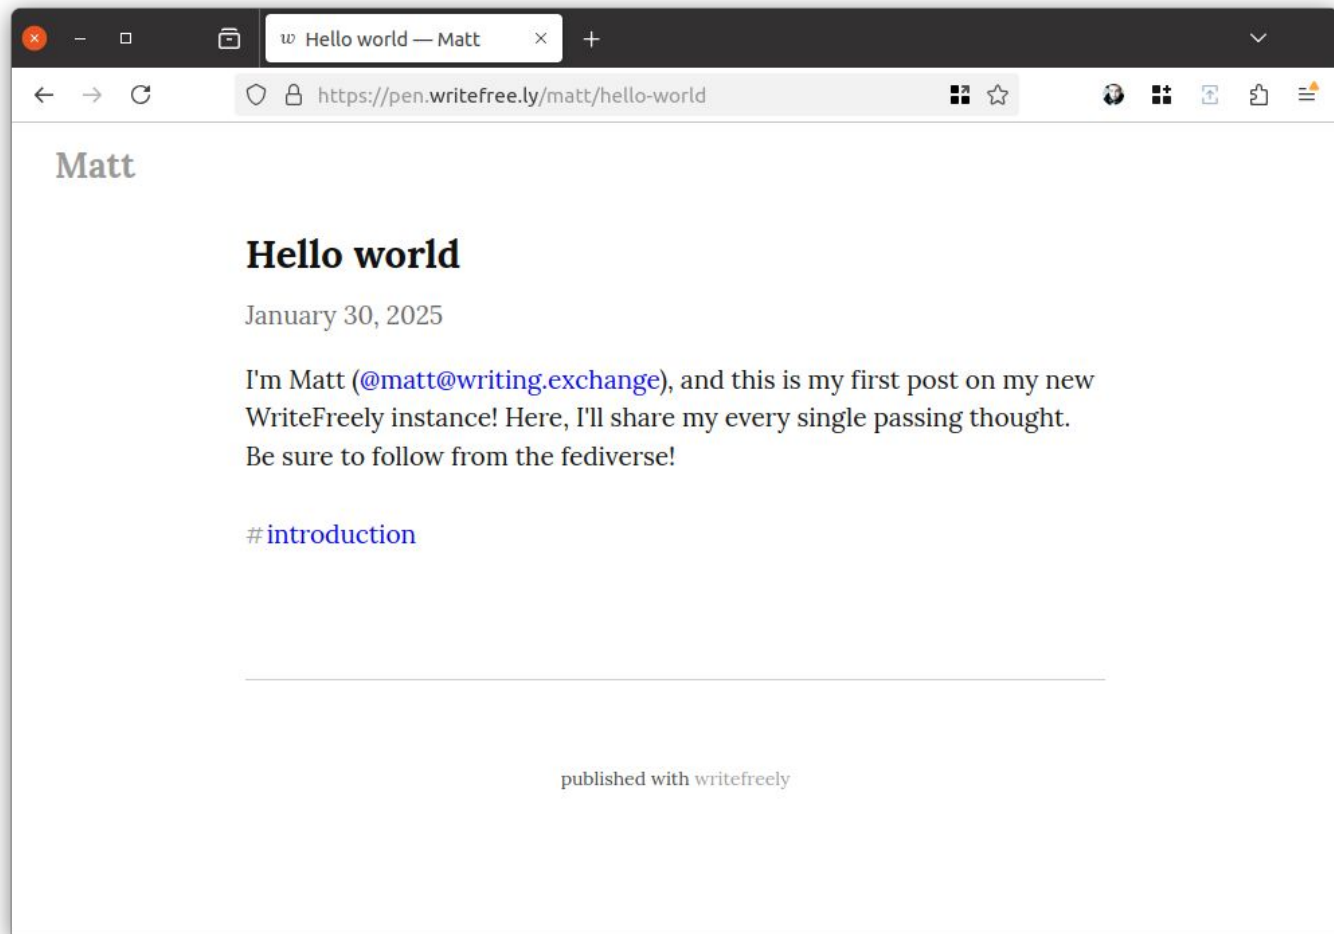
w Hello world — Matt

https://pen.writefree.ly/matt/hello-world

Matt

Hello world

January 30, 2025

I'm Matt (@matt@writing.exchange), and this is my first post on my new WriteFreely instance! Here, I'll share my every single passing thought. Be sure to follow from the fediverse!

#introduction

published with writefreely